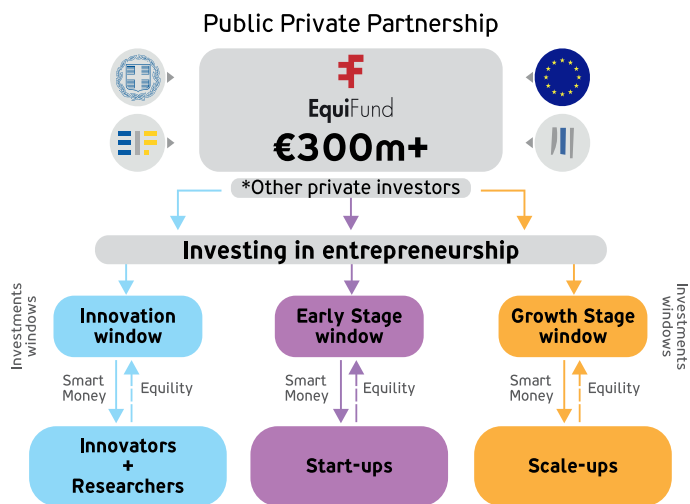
Public Private Partnership

EquiFund
€300m+

*Other private investors

Investing in entrepreneurship

Investments windows

Investments windows

Innovation window

Early Stage window

Growth Stage window

Smart Money

Equility

Smart Money

Equility

Smart Money

Equility

Innovators + Researchers

Start-ups

Scale-ups